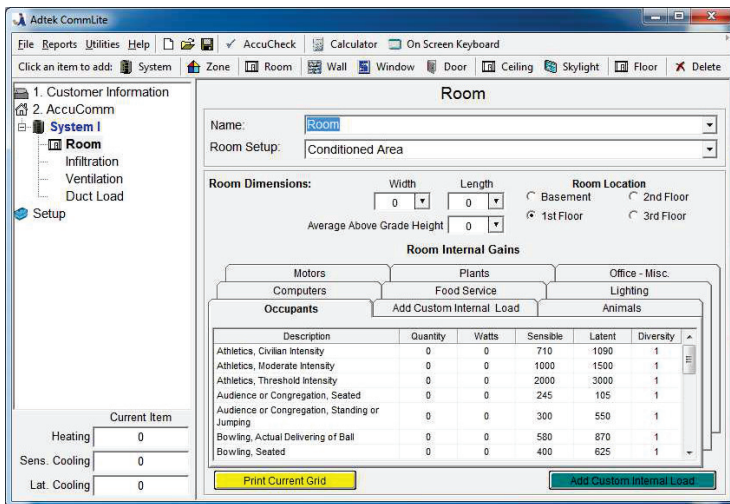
Adtek CommLite

File Reports Utilities Help AccuCheck Calculator On Screen Keyboard

Click an item to add: System Zone Room Wall Window Door Ceiling Skylight Floor Delete

1. Customer Information
2. AccuComm
System I
Room
Infiltration
Ventilation
Duct Load
Setup

Current Item
Heating 0
Sens. Cooling 0
Lat. Cooling 0

Room

Name: Room
Room Setup: Conditioned Area

Room Dimensions: Width 0 Length 0
Average Above Grade Height 0

Room Location
Basement 2nd Floor
1st Floor 3rd Floor

Room Internal Gains

Motors | Plants | Office - Misc.
Computers | Food Service | Lighting
Occupants | Add Custom Internal Load | Animals

| Description | Quantity | Watts | Sensible | Latent | Diversity |
|---|---|---|---|---|---|
| Athletics, Civilian Intensity | 0 | 0 | 710 | 1090 | 1 |
| Athletics, Moderate Intensity | 0 | 0 | 1000 | 1500 | 1 |
| Athletics, Threshold Intensity | 0 | 0 | 2000 | 3000 | 1 |
| Audience or Congregation, Seated | 0 | 0 | 245 | 105 | 1 |
| Audience or Congregation, Standing or Jumping | 0 | 0 | 300 | 550 | 1 |
| Bowling, Actual Delivering of Ball | 0 | 0 | 580 | 870 | 1 |
| Bowling, Seated | 0 | 0 | 400 | 625 | 1 |

Print Current Grid
Add Custom Internal Load